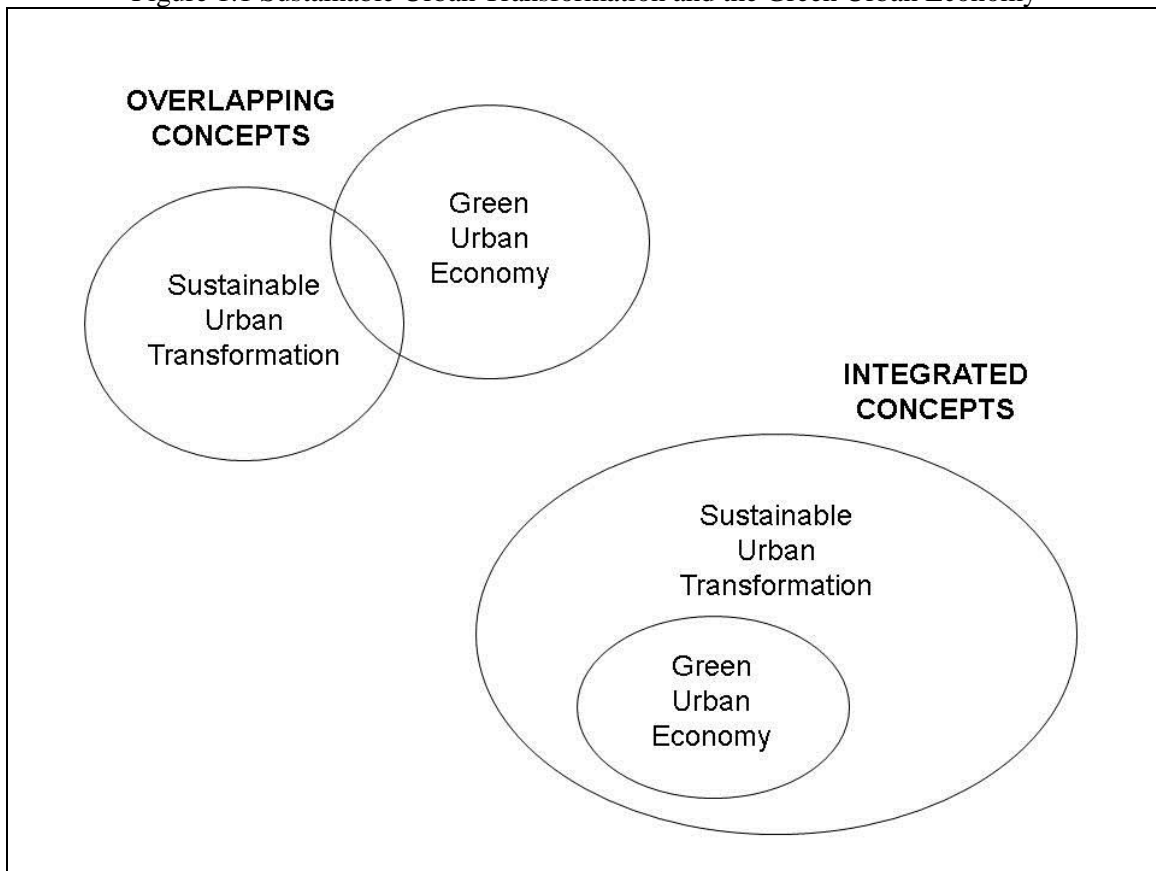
Figure 1.1 Sustainable Urban Transformation and the Green Urban Economy

OVERLAPPING CONCEPTS

Green Urban Economy

Sustainable Urban Transformation

INTEGRATED CONCEPTS

Sustainable Urban Transformation

Green Urban Economy